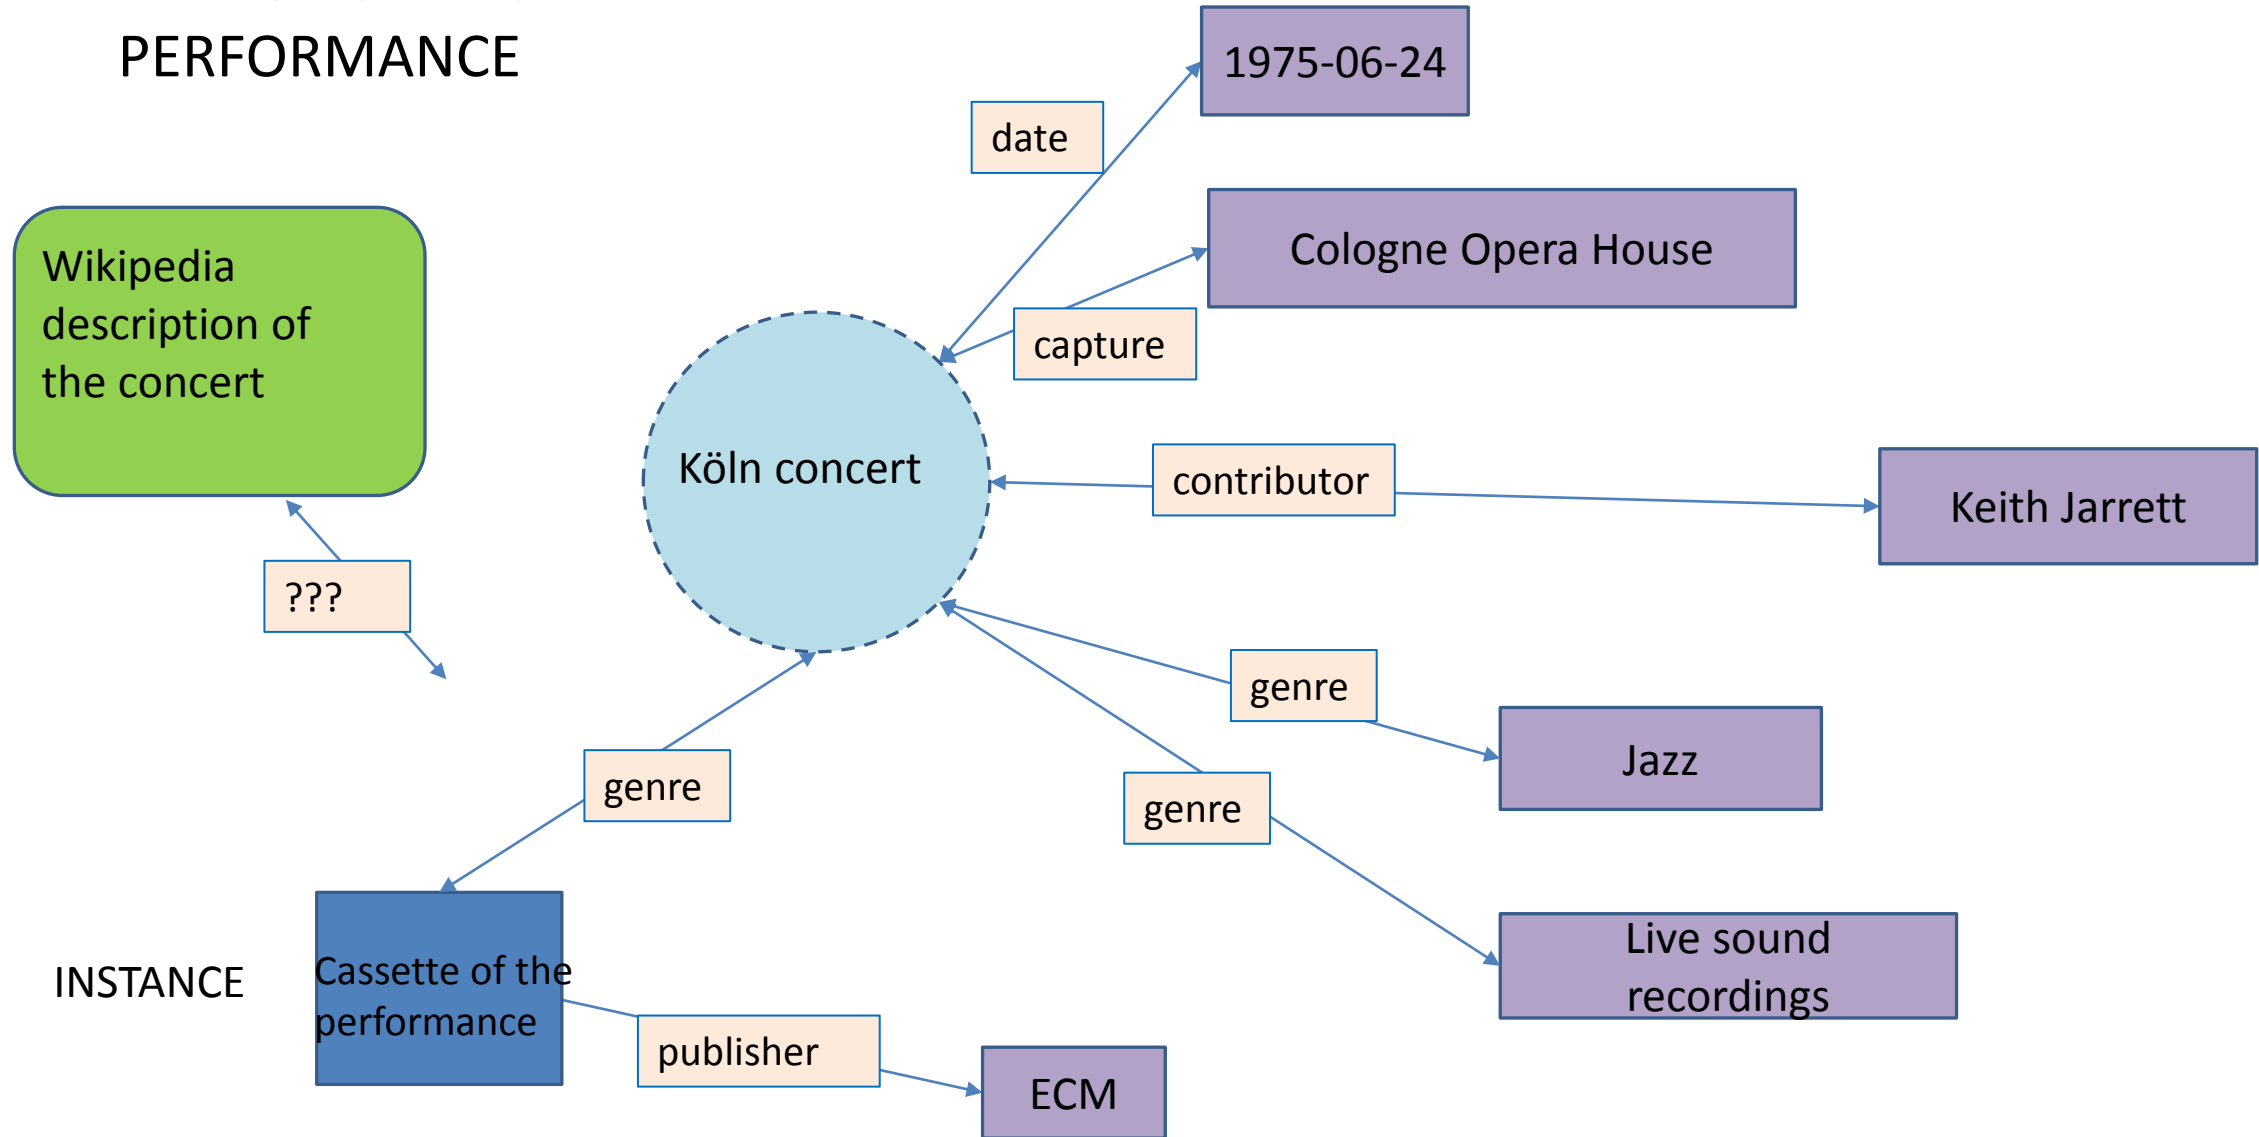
PERFORMANCE

1975-06-24

date

Cologne Opera House

capture

Wikipedia description of the concert

Köln concert

contributor

Keith Jarrett

???

genre

Jazz

genre

genre

Live sound recordings

INSTANCE

Cassette of the performance

publisher

ECM